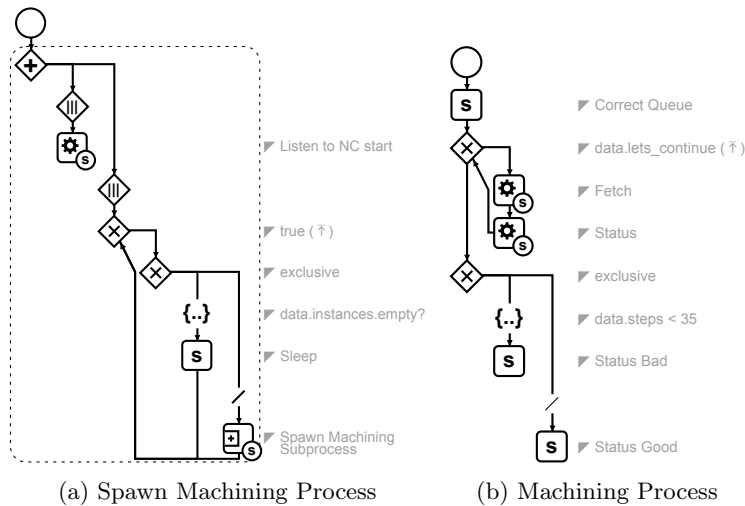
S

Listen to NC start

true ( ⤒ )

exclusive

{..}

data.instances.empty?

S

Sleep

S

Spawn Machining Subprocess

(a) Spawn Machining Process

S

Correct Queue

data.lets_continue ( ⤒ )

S

Fetch

S

Status

exclusive

{..}

data.steps < 35

S

Status Bad

S

Status Good

(b) Machining Process